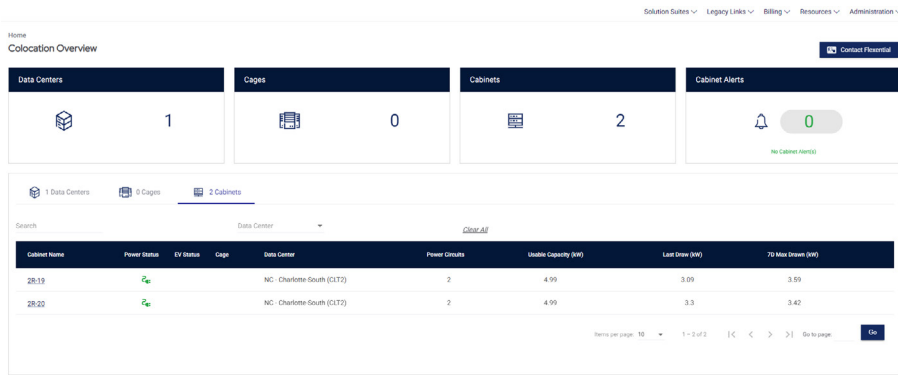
Solution Suites ∨ Legacy Links ∨ Billing ∨ Resources ∨ Administration ∨

Home
Colocation Overview

Contact Flexential

Data Centers
1

Cages
0

Cabinets
2

Cabinet Alerts
0
No Cabinet Alert(s)

1 Data Centers 0 Cages 2 Cabinets

Search
Data Center
Clear All

| Cabinet Name | Power Status | EV Status | Cage | Data Center | Power Circuits | Usable Capacity (kW) | Last Draw (kW) | 7D Max Drawn (kW) |
|---|---|---|---|---|---|---|---|---|
| 2R-19 | | | | NC - Charlotte-South (CLT2) | 2 | 4.99 | 3.09 | 3.59 |
| 2R-20 | | | | NC - Charlotte-South (CLT2) | 2 | 4.99 | 3.3 | 3.42 |

Items per page: 10 1 – 2 of 2 Go to page: Go